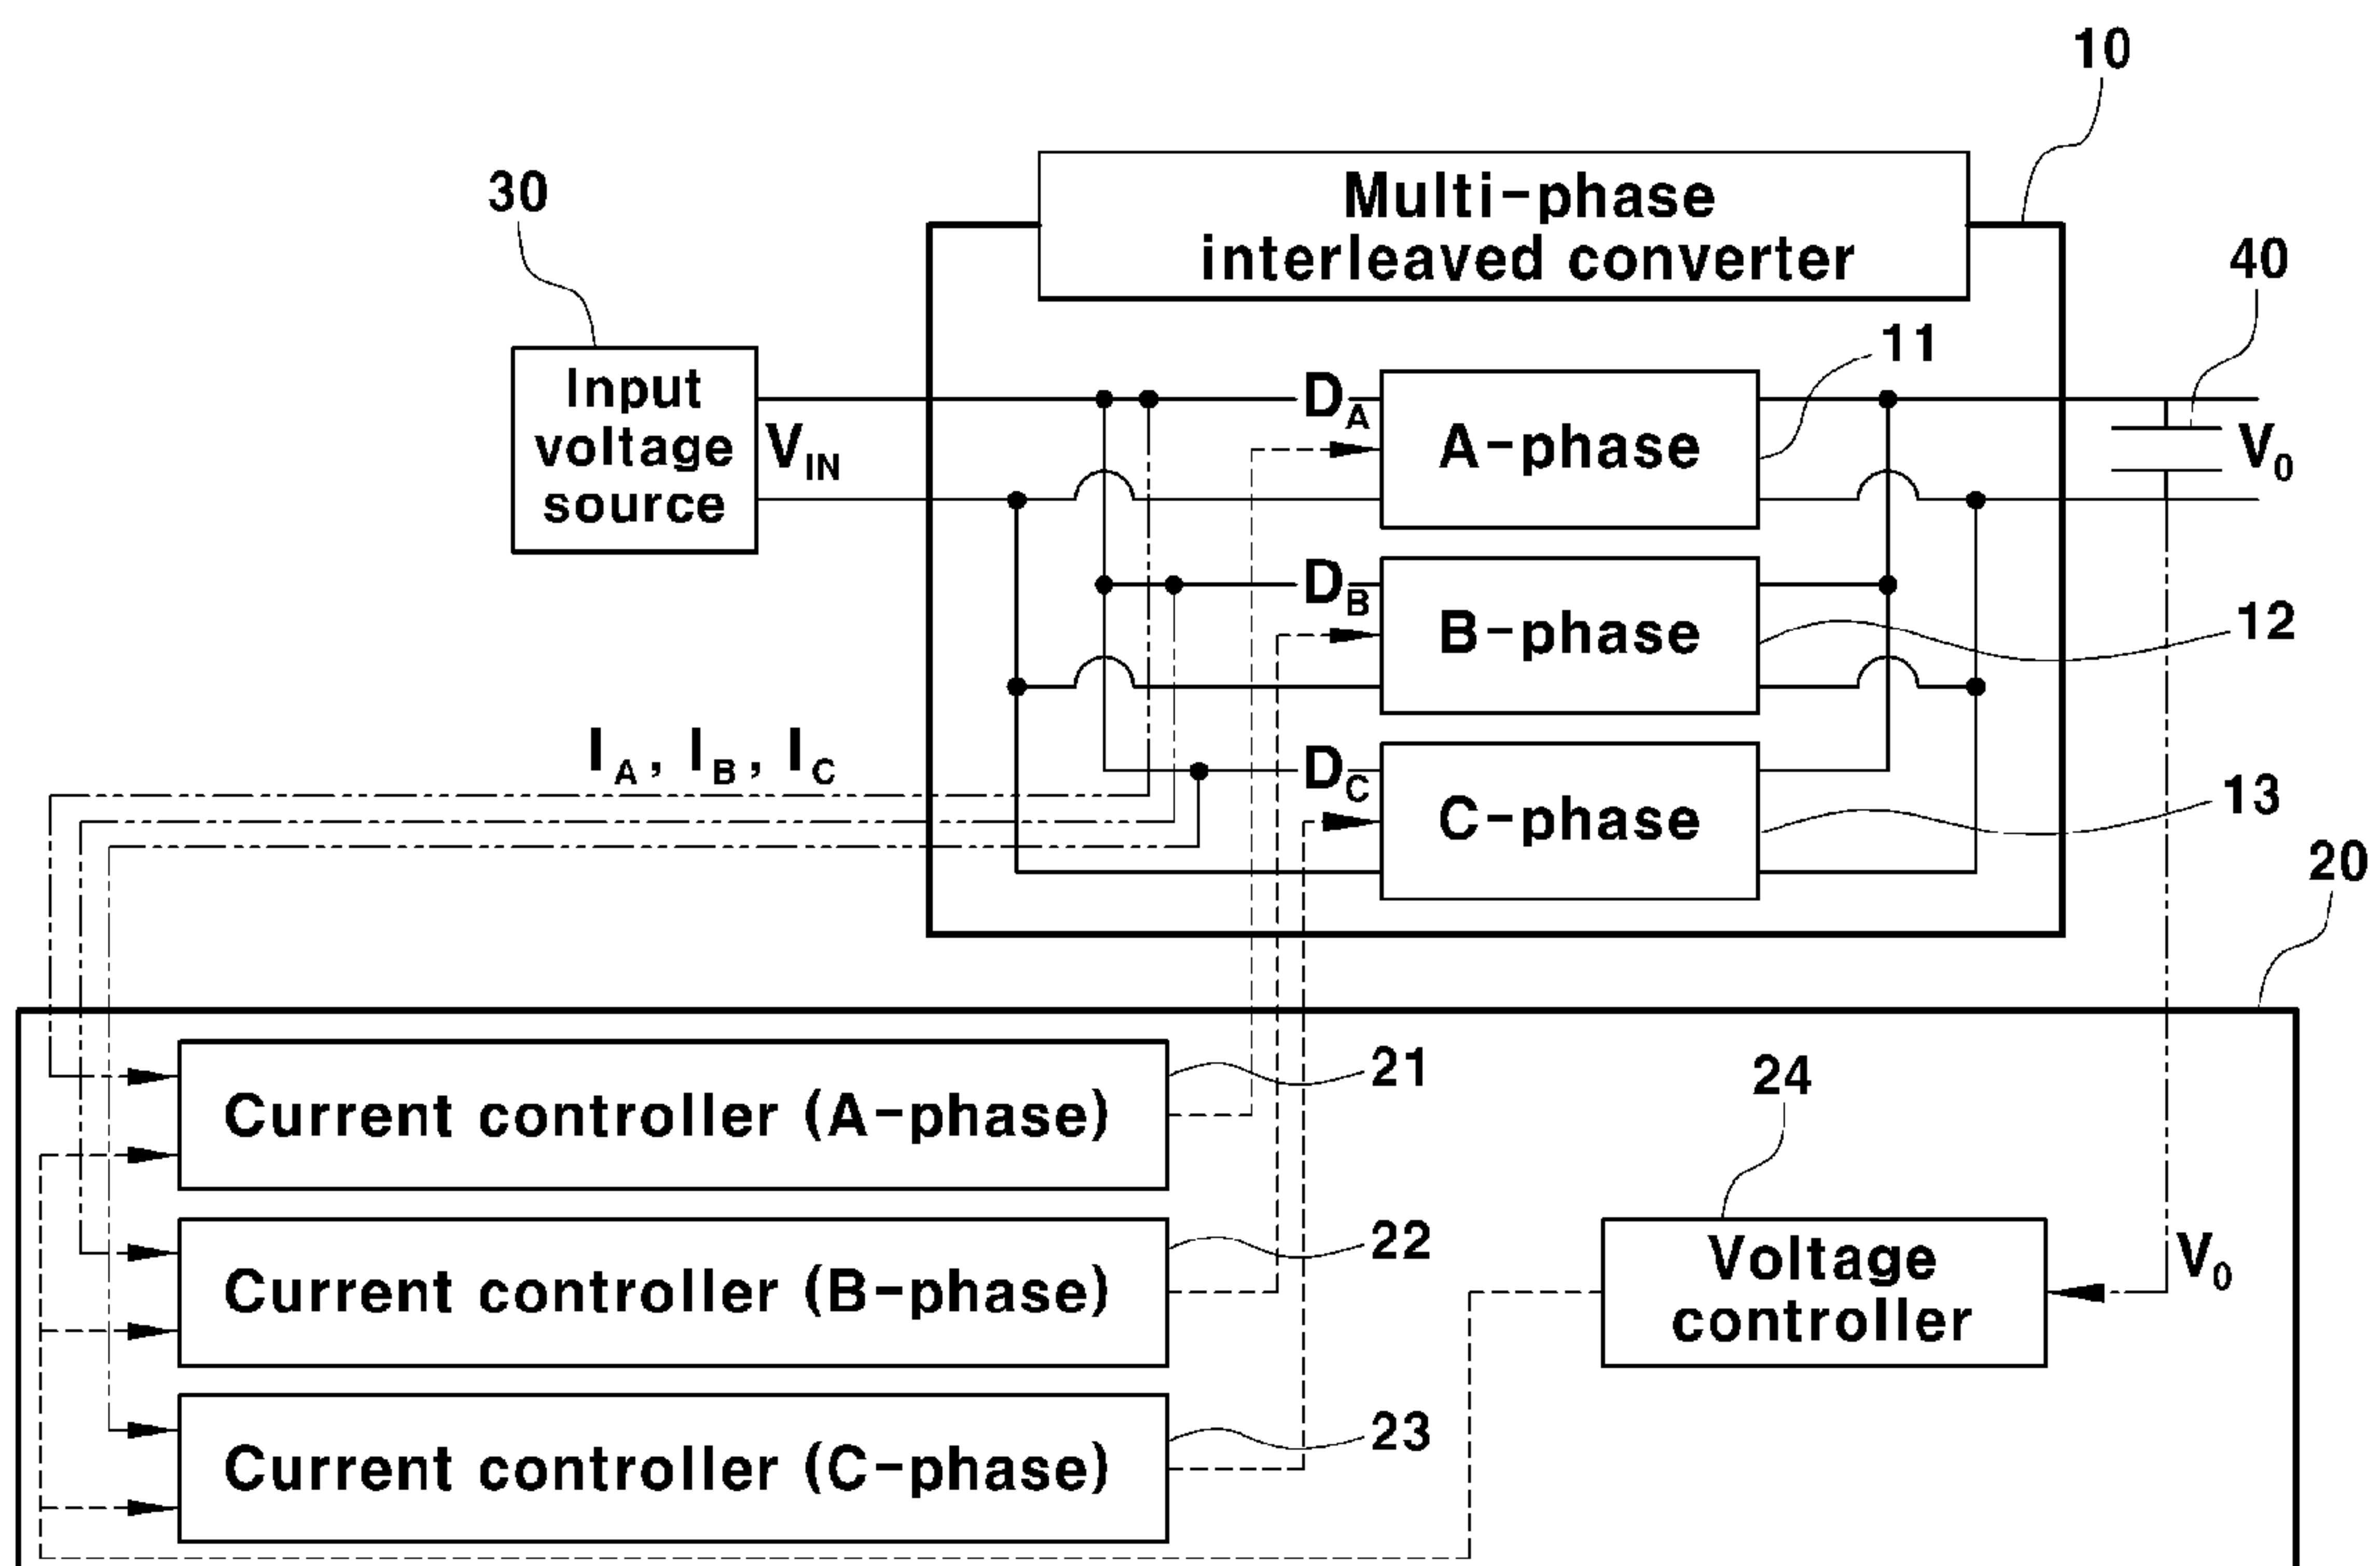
10

Multi-phase interleaved converter

30

Input voltage source

$V_{IN}$

40

11

$D_A$

A-phase

$V_0$

$D_B$

B-phase

12

$I_A$, $I_B$, $I_C$

$D_C$

C-phase

13

20

Current controller (A-phase)

21

24

Current controller (B-phase)

22

Voltage controller

$V_0$

Current controller (C-phase)

23